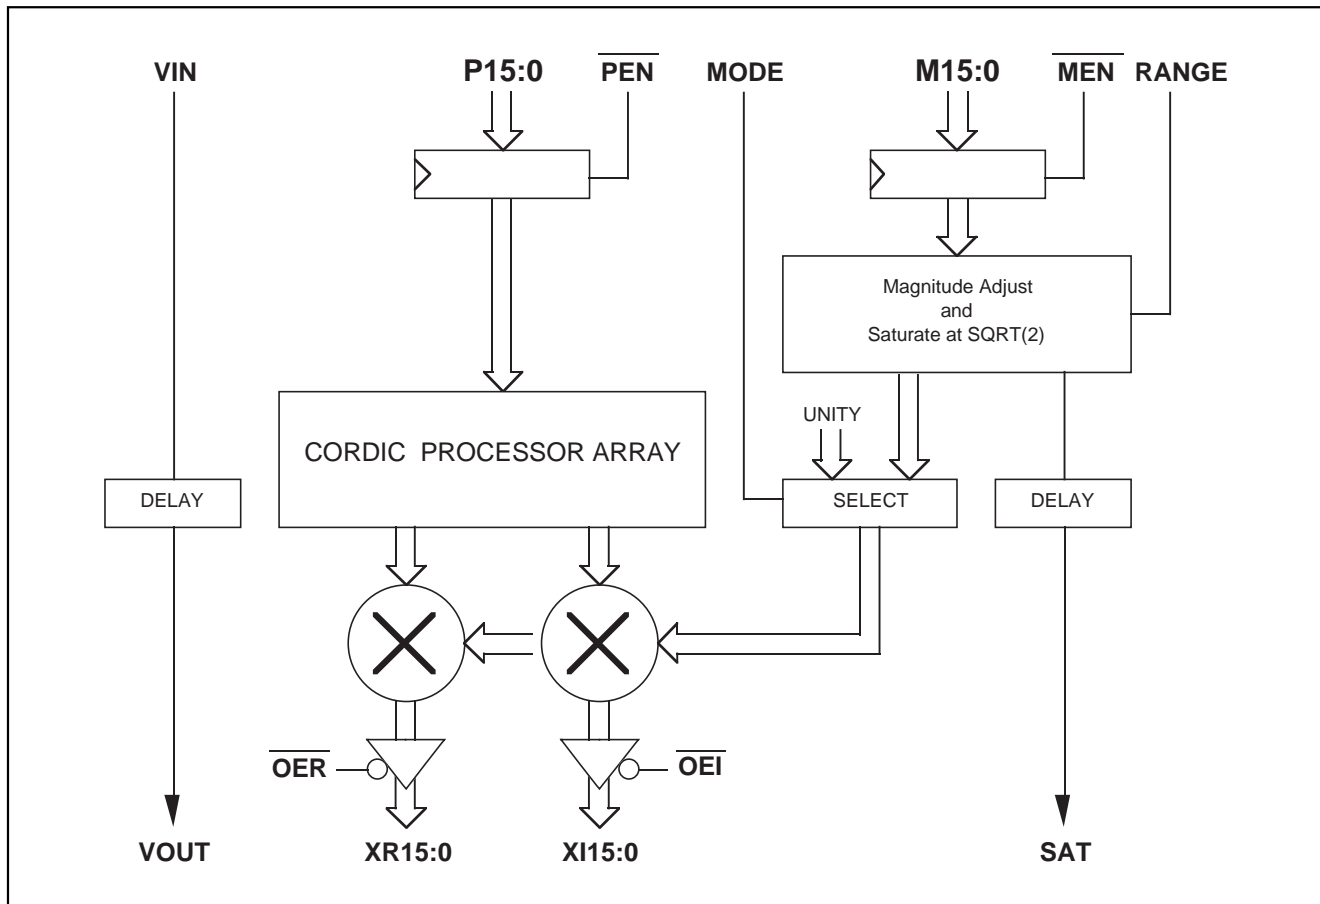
VIN

P15:0

$\overline{PEN}$

MODE

M15:0

$\overline{MEN}$

RANGE

Magnitude Adjust
and
Saturate at SQRT(2)

UNITY

CORDIC PROCESSOR ARRAY

DELAY

SELECT

DELAY

$\overline{OER}$

$\overline{OEI}$

VOUT

XR15:0

XI15:0

SAT